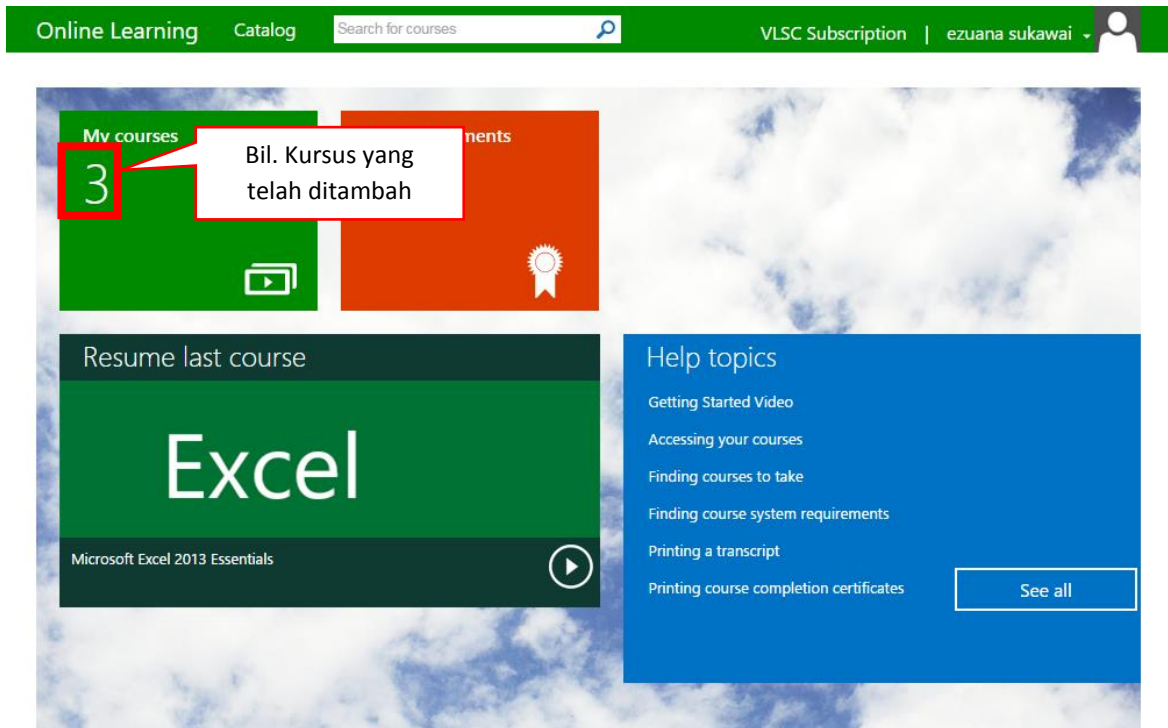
Online Learning Catalog Search for courses VLSC Subscription | ezuana sukawai

My courses
3

Bil. Kursus yang telah ditambah

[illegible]nents

Resume last course

Excel

Microsoft Excel 2013 Essentials

Help topics

Getting Started Video

Accessing your courses

Finding courses to take

Finding course system requirements

Printing a transcript

Printing course completion certificates

See all